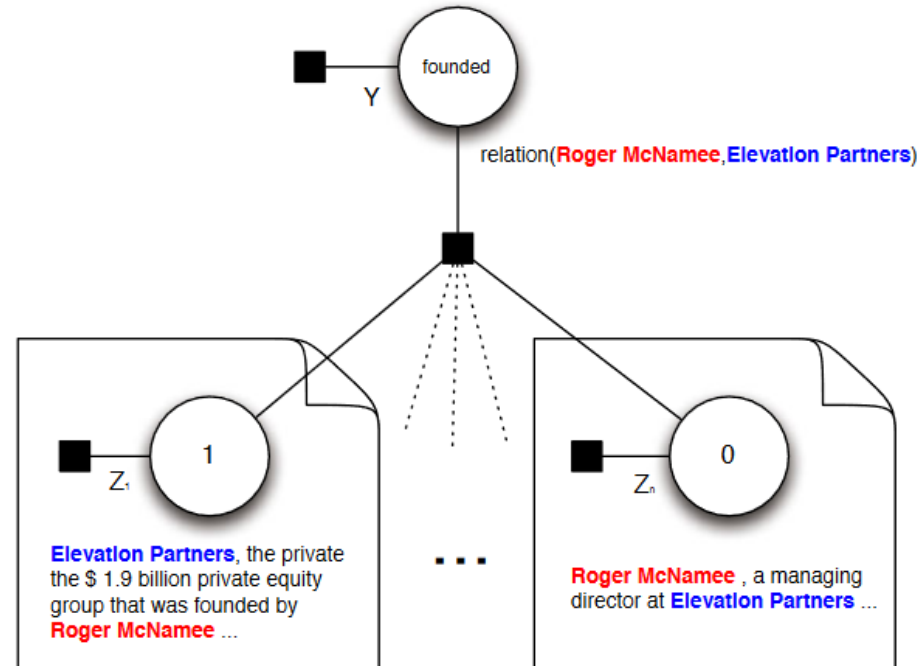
founded

Y

relation(Roger McNamee,Elevation Partners)

1

$Z_1$

0

$Z_n$

Elevation Partners, the private the \$ 1.9 billion private equity group that was founded by Roger McNamee ...

...

Roger McNamee , a managing director at Elevation Partners ...